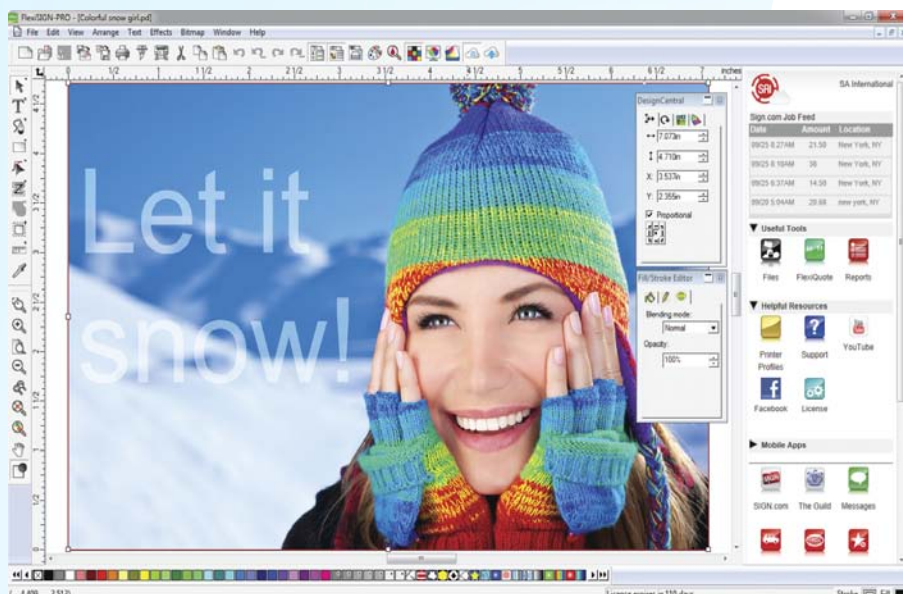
FlexiSIGN-PRO - [Colorful snow girl.pdf]

File Edit View Arrange Text Effects Bitmap Window Help

1/2 1 1 1/2 2 2 1/2 3 3 1/2 4 4 1/2 5 5 1/2 6 6 1/2 7 inches

Let it snow!

DesignCentral

7.073in

4.710in

X: 3.537in

Y: 2.355in

Proportional

Fill/Stroke Editor

Blending mode:

Normal

Opacity:

100%

SA International

Sign.com Job Feed

| Date | Amount | Location |
|---|---|---|
| 09/25 8:27AM | 21.50 | New York, NY |
| 09/25 8:10AM | 38 | New York, NY |
| 09/25 6:37AM | 14.50 | New York, NY |
| 09/20 5:04AM | 20.68 | new york, NY |

Useful Tools

Files FlexiQuote Reports

Helpful Resources

Printer Profiles Support YouTube

Facebook License

Mobile Apps

SIGN.com The Guild Messages

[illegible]